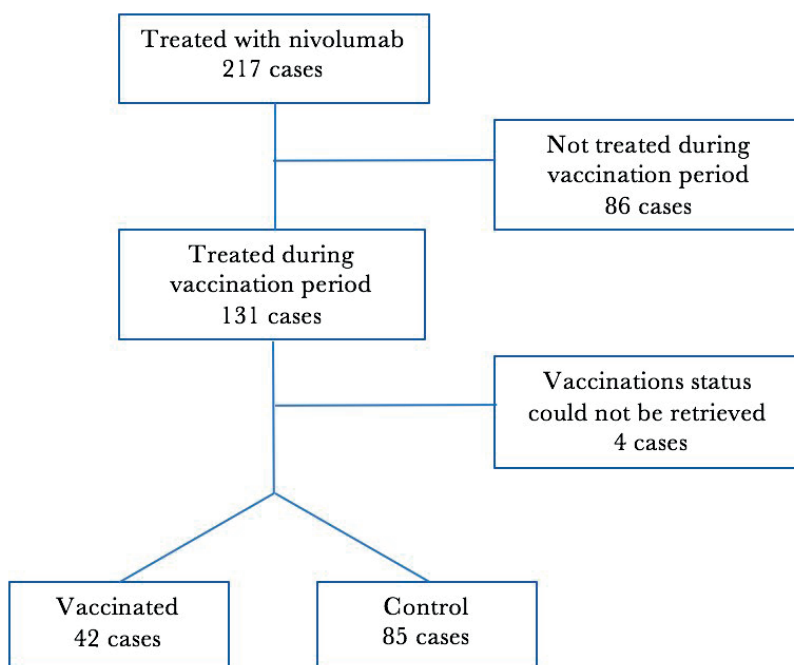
Treated with nivolumab
217 cases

Not treated during vaccination period
86 cases

Treated during vaccination period
131 cases

Vaccinations status could not be retrieved
4 cases

Vaccinated
42 cases

Control
85 cases